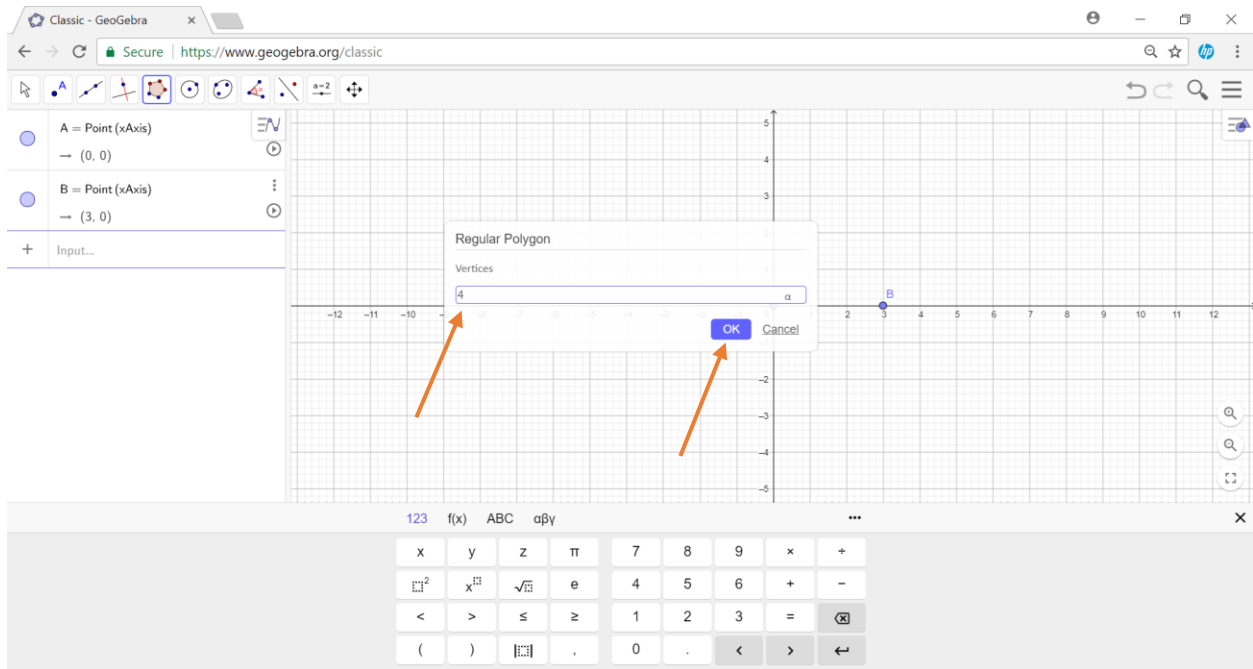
Classic - GeoGebra ×

Secure | https://www.geogebra.org/classic

a=2

A = Point (xAxis)
→ (0, 0)

B = Point (xAxis)
→ (3, 0)

+ Input...

Regular Polygon

Vertices

4 α

OK Cancel

B

5
4
3
2
−2
−3
−4
−5

−12 −11 −10 2 3 4 5 6 7 8 9 10 11 12

123 f(x) ABC αβγ ··· ×

| x | y | z | π | 7 | 8 | 9 | × | ÷ |
|---|---|---|---|---|---|---|---|---|
| $\square^2$ | $x^{\square}$ | $\sqrt{\square}$ | e | 4 | 5 | 6 | + | − |
| < | > | ≤ | ≥ | 1 | 2 | 3 | = | ⌫ |
| ( | ) | \|□\| | , | 0 | . | < | > | ↵ |